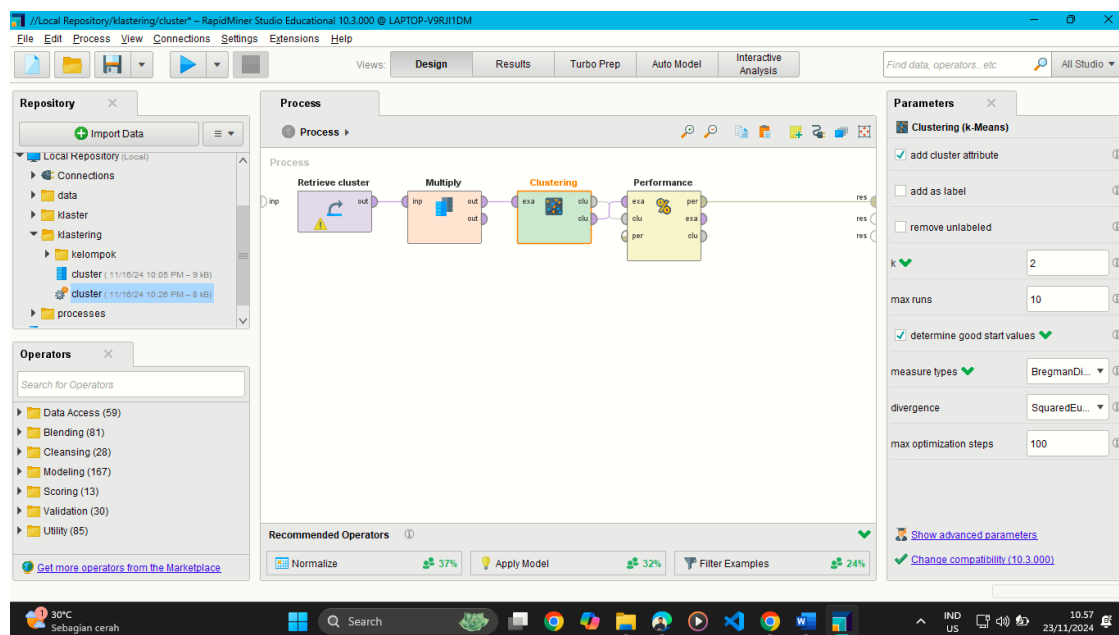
//Local Repository/klastering/cluster* – RapidMiner Studio Educational 10.3.000 @ LAPTOP-V9RJI1DM

File Edit Process View Connections Settings Extensions Help

Views: Design Results Turbo Prep Auto Model Interactive Analysis

Find data, operators...etc

All Studio

Repository

Import Data

Local Repository (Local)
Connections
data
klaster
klastering
kelompok
cluster ( 11/16/24 10:05 PM – 9 kB)
cluster ( 11/16/24 10:26 PM – 8 kB)
processes

Operators

Search for Operators

Data Access (59)
Blending (81)
Cleansing (28)
Modeling (167)
Scoring (13)
Validation (30)
Utility (85)

Get more operators from the Marketplace

Process

Process

Process

Retrieve cluster
inp
out

Multiply
inp
out
out

Clustering
exa
clu
clu

Performance
exa
per
clu
exa
per
clu

res
res
res

Recommended Operators

Normalize 37%
Apply Model 32%
Filter Examples 24%

Parameters

Clustering (k-Means)

add cluster attribute

add as label

remove unlabeled

k 2

max runs 10

determine good start values

measure types BregmanDi...

divergence SquaredEu...

max optimization steps 100

Show advanced parameters

Change compatibility (10.3.000)

30°C
Sebagian cerah

Search

IND
US

10.57
23/11/2024